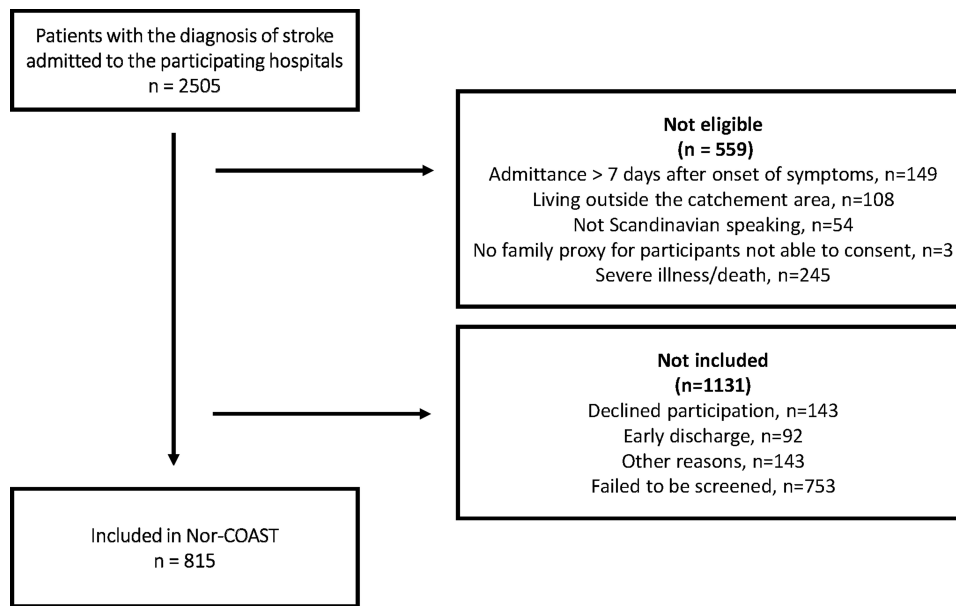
Patients with the diagnosis of stroke admitted to the participating hospitals
n = 2505

Not eligible
(n = 559)
Admittance > 7 days after onset of symptoms, n=149
Living outside the catchement area, n=108
Not Scandinavian speaking, n=54
No family proxy for participants not able to consent, n=3
Severe illness/death, n=245

Not included
(n=1131)
Declined participation, n=143
Early discharge, n=92
Other reasons, n=143
Failed to be screened, n=753

Included in Nor-COAST
n = 815